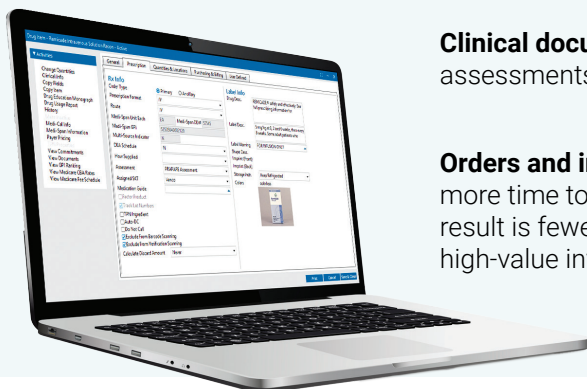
Clinical docu
assessments

Orders and i
more time to
result is fewe
high-value in

Drug Item - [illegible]

Activities

Change Quantities
Clinicality
Copy Items
Copy Item
Drug Education Monograph
Drug Usage Report
History

Medi-Cal Info
Medi-Span Information
Payer Pricing

View Commitments
View Documents
View SRF Ranking
View Medicare CBA Rates
View Medicare Fee Schedule

General | Prescription | Quantities & Locations | Purchasing & Billing | User Defined

Rx Info
Order Type
Primary
Ancillary
Prescription Format
Route
Medi-Span Unit Code
Medi-Span GPI
Multi-Source Indicator
CBA Schedule
How Supplied
Assessment
Assigned MT
Medication Guide
Revive Product
Track Lot Numbers
PPN Ingredient
Auto-DC
Do Not Call
Exclude from Barcode Scanning
Exclude from Verification Scanning
Calculate Discard Amount
Never

Label Info
Drug Desc.
Label Desc.
Label Warning
Times Dose
Storage Temp
Colors

Print
Cancel
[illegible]